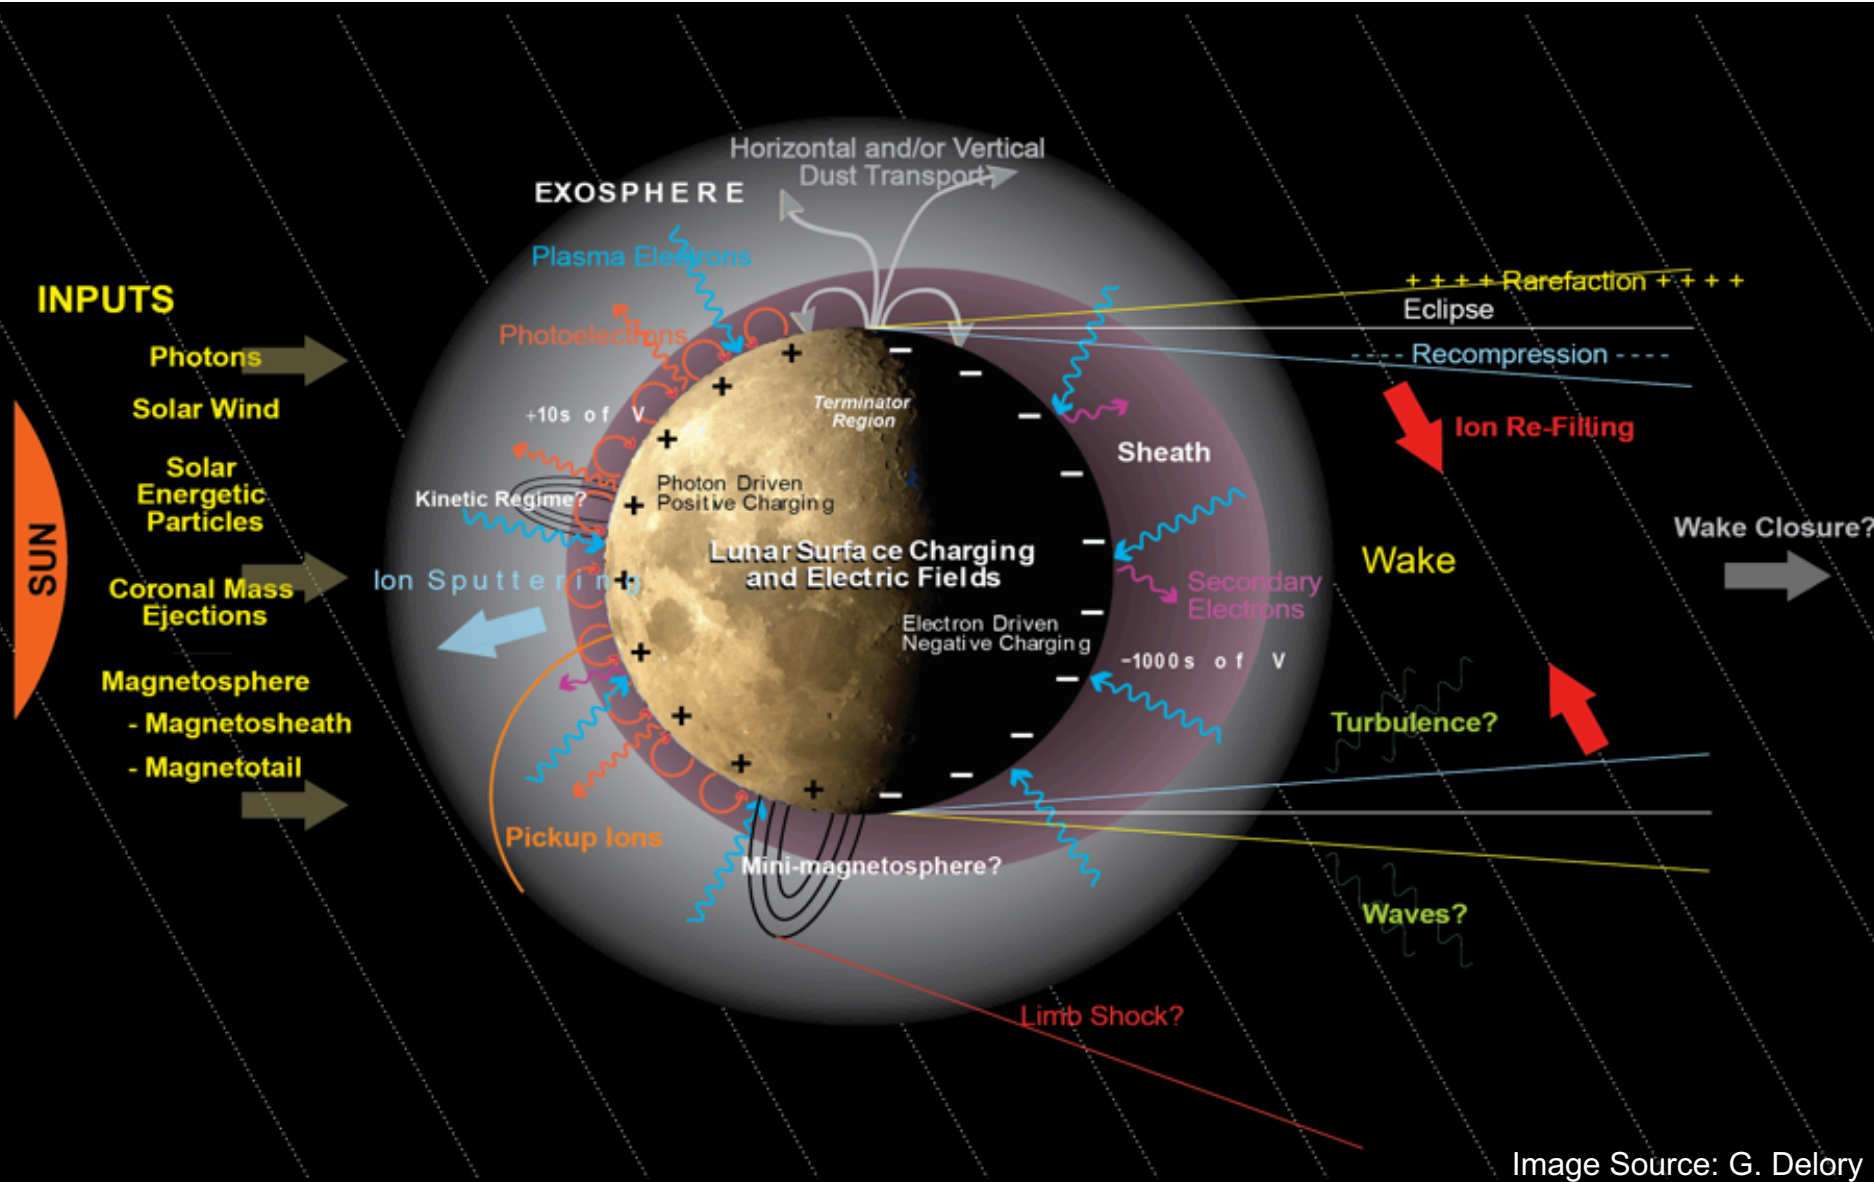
Horizontal and/or Vertical Dust Transport

EXOSPHERE

Plasma Electrons

INPUTS

Photons

Solar Wind

Solar Energetic Particles

Coronal Mass Ejections

Magnetosphere

- Magnetosheath

- Magnetotail

SUN

Photoelectrons

+10s of V

Kinetic Regime?

Ion Sputtering

Terminator Region

Photon Driven Positive Charging

Lunar Surface Charging and Electric Fields

Electron Driven Negative Charging

-1000s of V

Pickup Ions

Mini-magnetosphere?

Limb Shock?

+ + + + Rarefaction + + + +

Eclipse

- - - - Recompression - - - -

Ion Re-Filling

Sheath

Secondary Electrons

Wake

Wake Closure?

Turbulence?

Waves?

Image Source: G. Delory